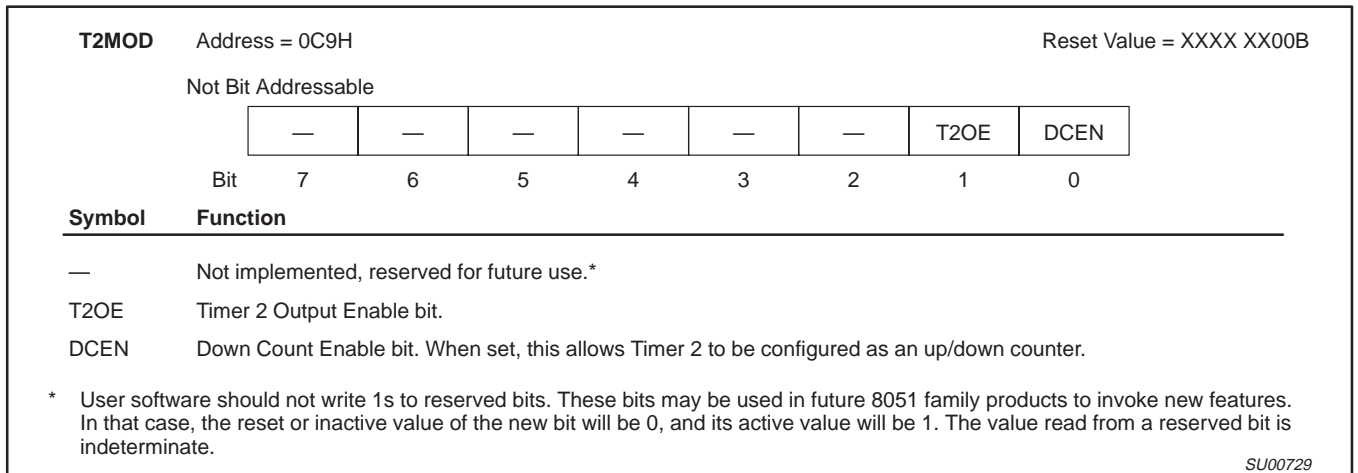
T2MOD Address = 0C9H Reset Value = XXXX XX00B

Not Bit Addressable

| — | — | — | — | — | — | T2OE | DCEN |
|---|---|---|---|---|---|---|---|

Bit 7 6 5 4 3 2 1 0

Symbol Function

— Not implemented, reserved for future use.*

T2OE Timer 2 Output Enable bit.

DCEN Down Count Enable bit. When set, this allows Timer 2 to be configured as an up/down counter.

* User software should not write 1s to reserved bits. These bits may be used in future 8051 family products to invoke new features. In that case, the reset or inactive value of the new bit will be 0, and its active value will be 1. The value read from a reserved bit is indeterminate.

SU00729